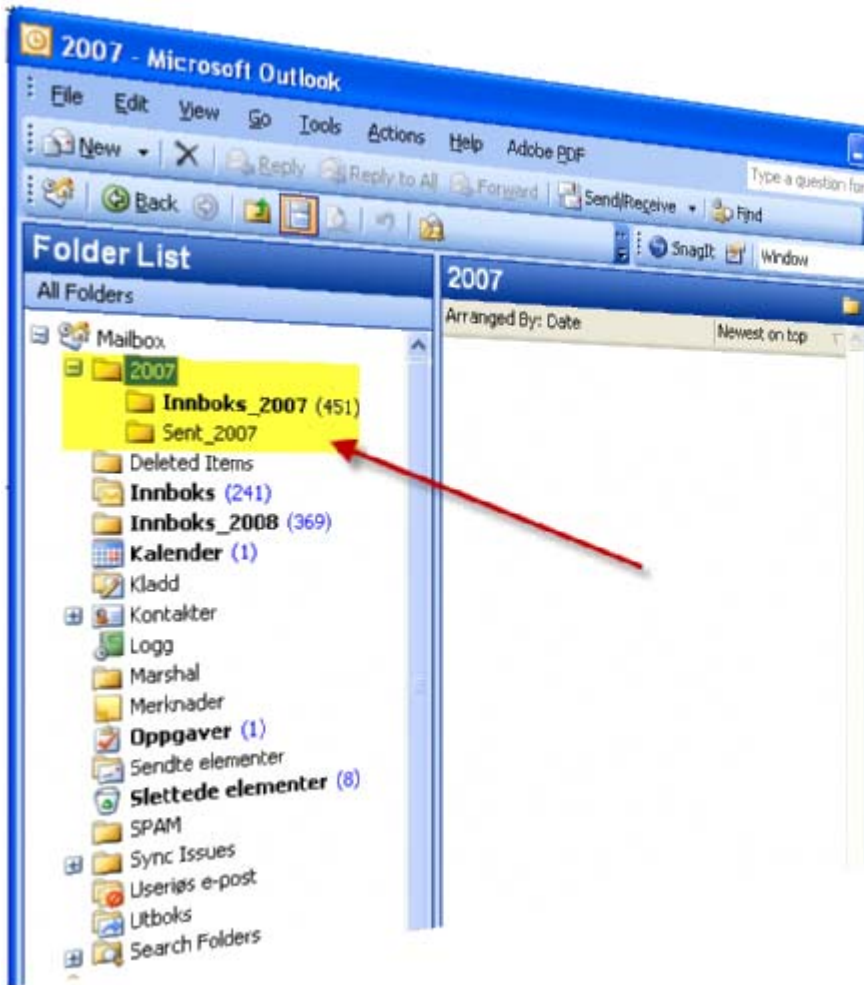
2007 - Microsoft Outlook

File Edit View Go Tools Actions Help Adobe PDF

New Reply Reply to All Forward Send/Receive Find

Type a question for

Back

SnagIt Window

Folder List

All Folders

Mailbox
2007
Innboks_2007 (451)
Sent_2007
Deleted Items
Innboks (241)
Innboks_2008 (369)
Kalender (1)
Kladd
Kontakter
Logg
Marshal
Merknader
Oppgaver (1)
Sendte elementer
Slettede elementer (8)
SPAM
Sync Issues
Useriøs e-post
Utboks
Search Folders

2007

Arranged By: Date

Newest on top